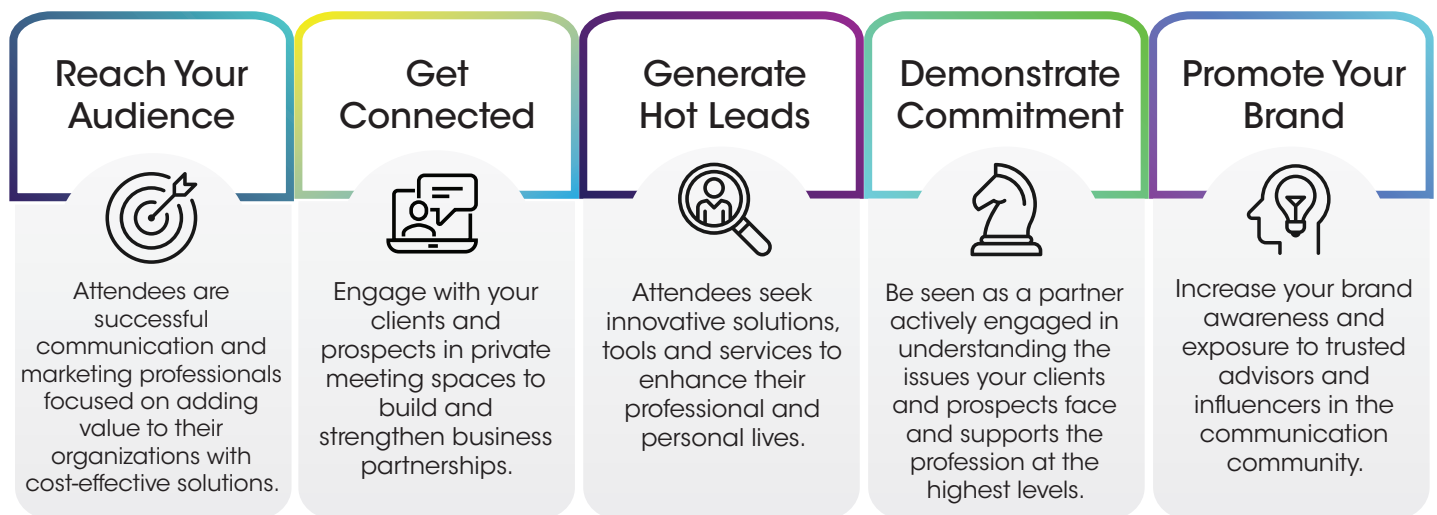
Reach Your Audience

Attendees are successful communication and marketing professionals focused on adding value to their organizations with cost-effective solutions.

Get Connected

Engage with your clients and prospects in private meeting spaces to build and strengthen business partnerships.

Generate Hot Leads

Attendees seek innovative solutions, tools and services to enhance their professional and personal lives.

Demonstrate Commitment

Be seen as a partner actively engaged in understanding the issues your clients and prospects face and supports the profession at the highest levels.

Promote Your Brand

Increase your brand awareness and exposure to trusted advisors and influencers in the communication community.